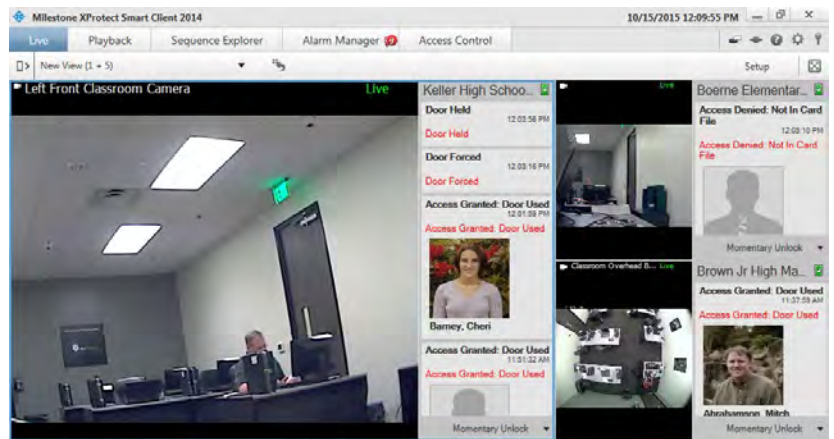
Milestone XProtect Smart Client 2014

10/15/2015 12:09:55 PM

Live | Playback | Sequence Explorer | Alarm Manager | Access Control

New View (1 + 5)

Setup

Left Front Classroom Camera

Live

Keller High Schoo...

Door Held
12:03:56 PM
Door Held

Door Forced
12:03:16 PM
Door Forced

Access Granted: Door Used
12:01:59 PM
Access Granted: Door Used

Barney, Cheri

Access Granted: Door Used
11:51:32 AM
Access Granted: Door Used

Momentary Unlock

Live

Classroom Overhead B... Live

Boerne Elementar...

Access Denied: Not In Card File
12:03:10 PM
Access Denied: Not In Card File

Momentary Unlock

Brown Jr High Ma...

Access Granted: Door Used
11:37:59 AM
Access Granted: Door Used

Abrahamson, Mitch

Momentary Unlock